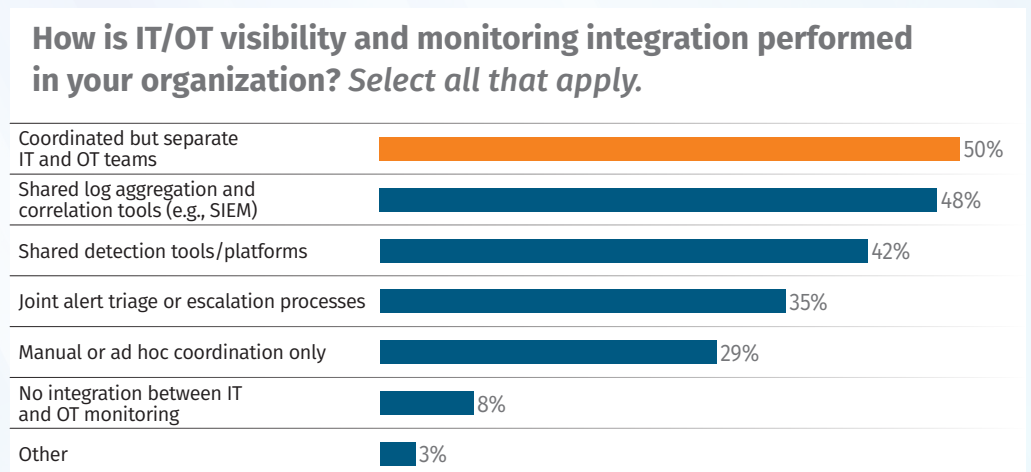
How is IT/OT visibility and monitoring integration performed in your organization? *Select all that apply.*

| | |
|---|---|
| Coordinated but separate IT and OT teams | 50% |
| Shared log aggregation and correlation tools (e.g., SIEM) | 48% |
| Shared detection tools/platforms | 42% |
| Joint alert triage or escalation processes | 35% |
| Manual or ad hoc coordination only | 29% |
| No integration between IT and OT monitoring | 8% |
| Other | 3% |